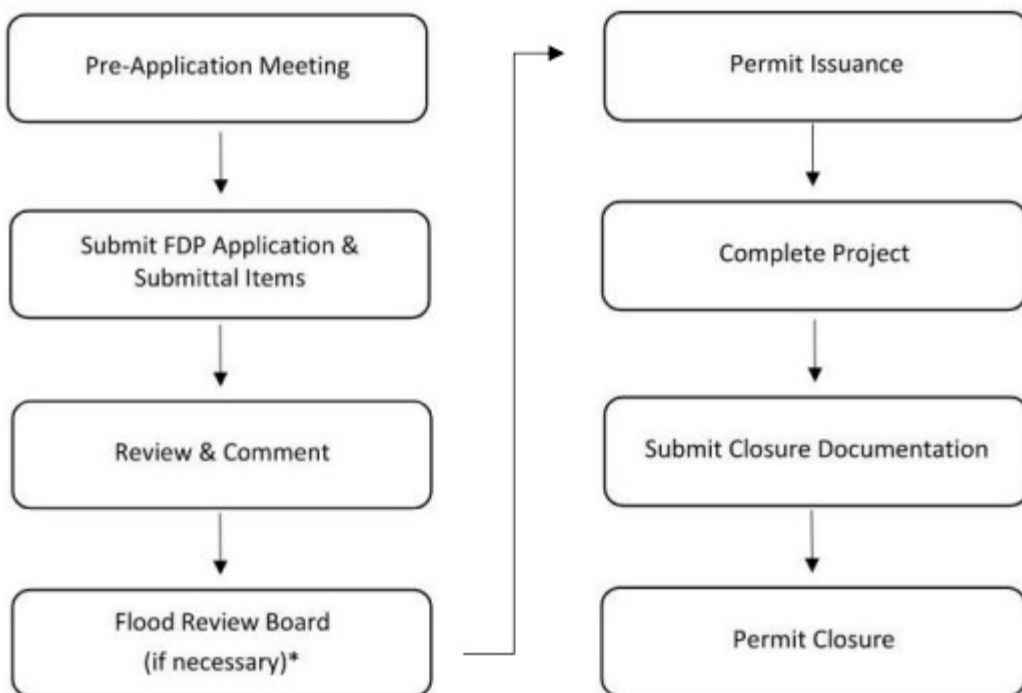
Pre-Application Meeting

Submit FDP Application & Submittal Items

Review & Comment

Flood Review Board (if necessary)*

Permit Issuance

Complete Project

Submit Closure Documentation

Permit Closure